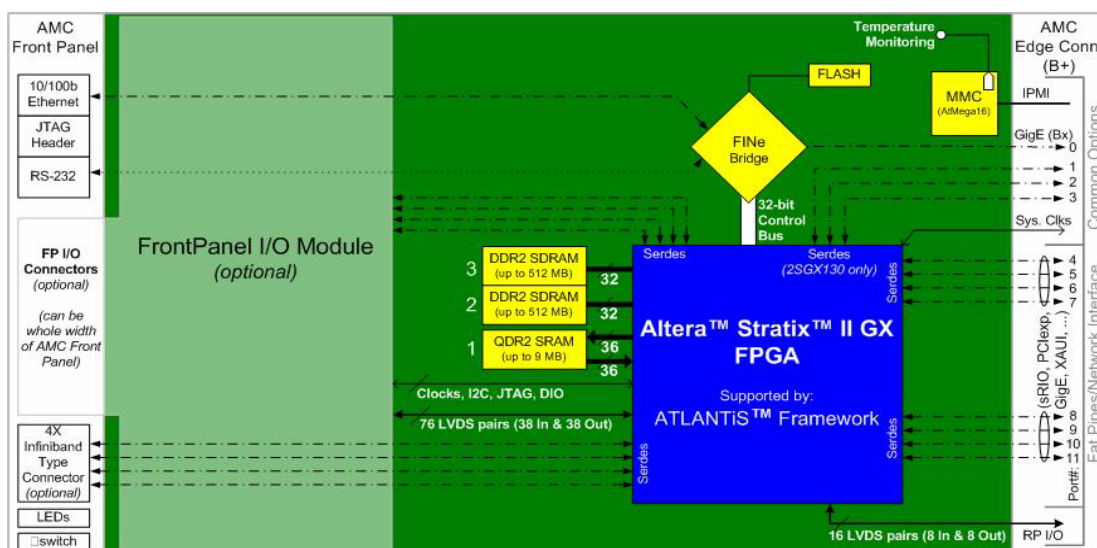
AMC Front Panel

10/100b Ethernet

JTAG Header

RS-232

FP I/O Connectors (optional)

(can be whole width of AMC Front Panel)

4X Infiniband Type Connector (optional)

LEDs

□switch

FrontPanel I/O Module (optional)

Temperature Monitoring

FLASH

MMC (AtMega16)

FINe Bridge

32-bit Control Bus

3 DDR2 SDRAM (up to 512 MB)

2 DDR2 SDRAM (up to 512 MB)

1 QDR2 SRAM (up to 9 MB)

32

32

36

36

Serdes

Serdes (2SGX130 only)

Serdes

Serdes

Serdes

Altera™ Stratix™ II GX FPGA

Supported by: ATLANTiS™ Framework

Clocks, I2C, JTAG, DIO

76 LVDS pairs (38 In & 38 Out)

16 LVDS pairs (8 In & 8 Out)

AMC Edge Conn (B+)

IPMI

GigE (Bx)

0

1

2

3

Sys. Clks

4

5

6

7

(sRIO, PCIexp, GigE, XAUI, ...)

8

9

10

11

Port#:

RP I/O

Common Options

Fat Pipes/Network Interface